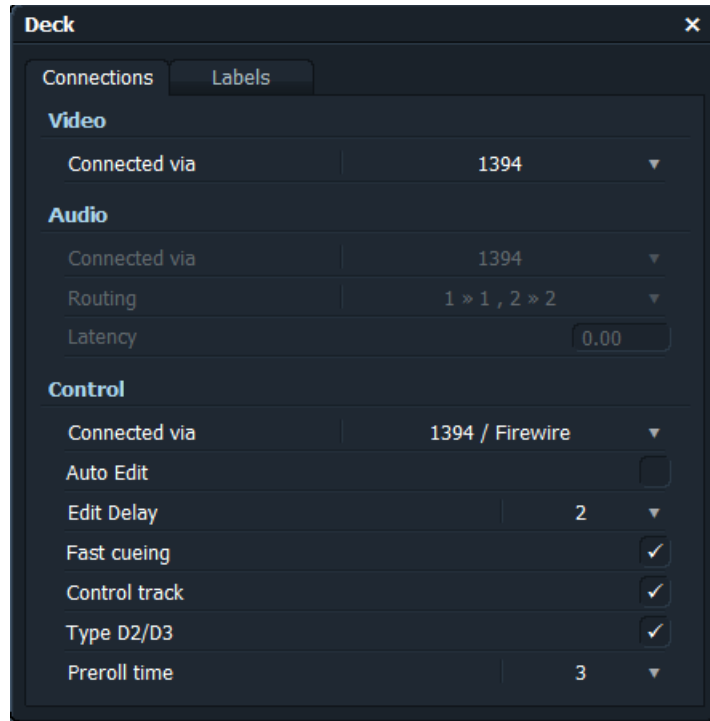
Deck ×

Connections Labels

Video

Connected via 1394

Audio

Connected via 1394

Routing 1 » 1 , 2 » 2

Latency 0.00

Control

Connected via 1394 / Firewire

Auto Edit

Edit Delay 2

Fast cueing ✓

Control track ✓

Type D2/D3 ✓

Preroll time 3